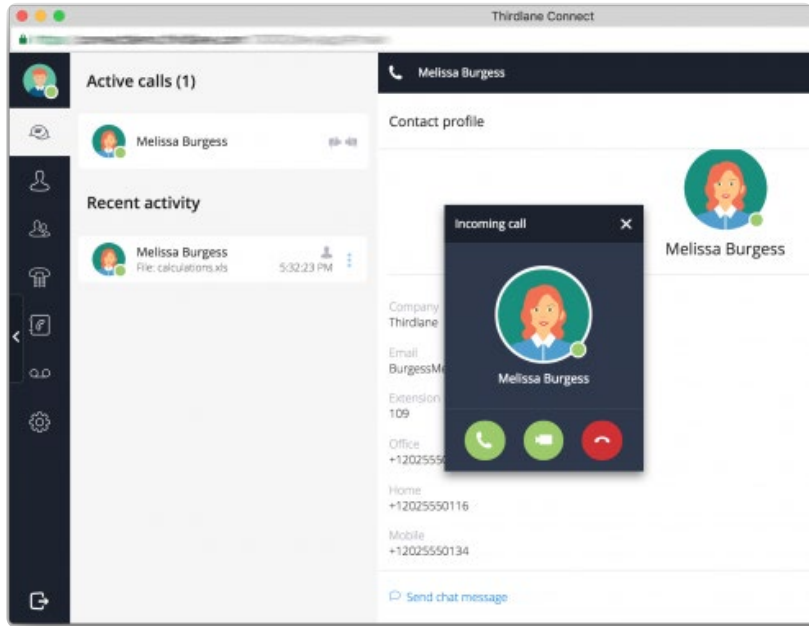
Thirdlane Connect

Active calls (1)

Melissa Burgess

Recent activity

Melissa Burgess
File: calculations.xls
5:32:23 PM

Melissa Burgess

Contact profile

Melissa Burgess

Incoming call

Melissa Burgess

Company
Thirdlane

Email
BurgessM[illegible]

Extension
109

Office
+1202555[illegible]

Home
+12025550116

Mobile
+12025550134

Send chat message